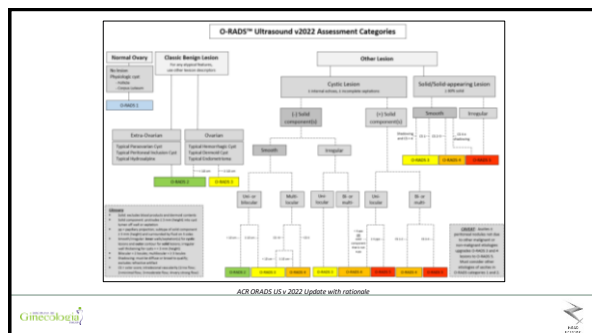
O-RADS™ Ultrasound v2022 Assessment Categories

Normal Ovary

Classic Benign Lesion

Other Lesion

Cystic Lesion

Solid/Solid-appearing Lesion

O-RADS 1

(-) Solid component(s)

(+) Solid component(s)

Smooth

Irregular

Extra-Ovarian

Ovarian

Typical Paraovarian Cyst
Typical Peritoneal Inclusion Cyst
Typical Hydrosalpinx

Typical Hemorrhagic Cyst
Typical Dermoid Cyst
Typical Endometrioma

O-RADS 2

O-RADS 3

Smooth

Irregular

Uni- or bilocular

Multi-locular

Uni-locular

Bi- or multi-

Uni-locular

Bi- or multi-

O-RADS 2

O-RADS 3

O-RADS 4

O-RADS 5

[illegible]

ACR ORADS US v 2022 Update with rationale

Ginecología